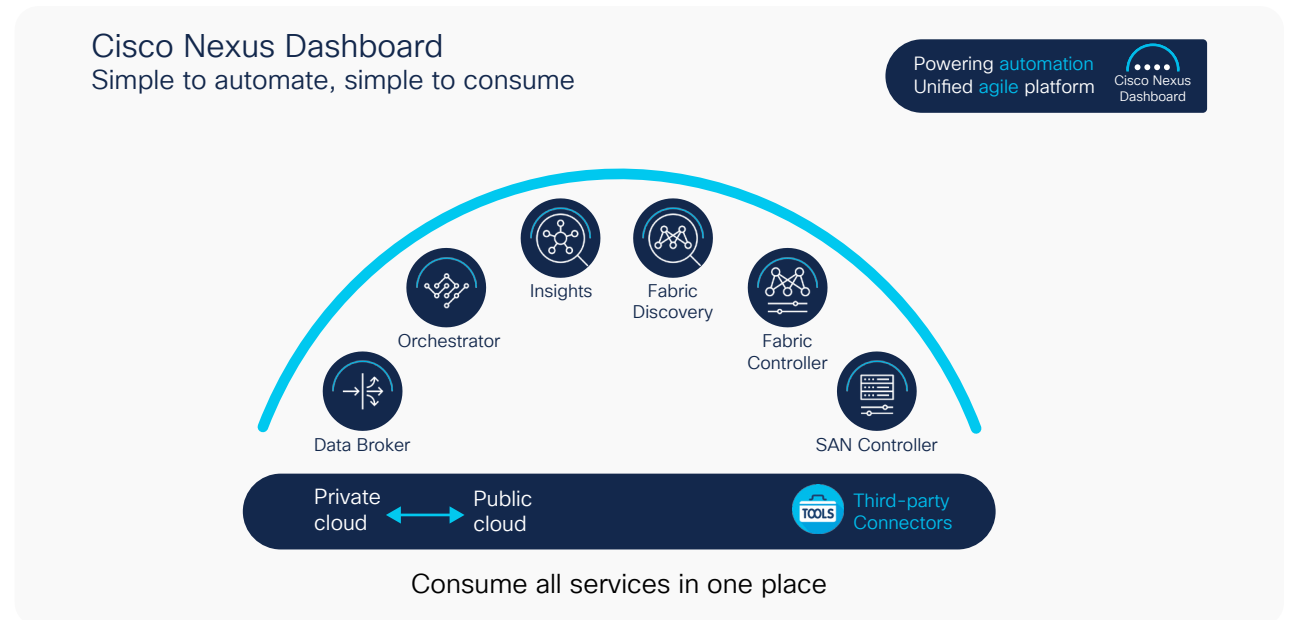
Cisco Nexus Dashboard
Simple to automate, simple to consume

Powering automation
Unified agile platform

Cisco Nexus Dashboard

Insights

Fabric Discovery

Orchestrator

Fabric Controller

Data Broker

SAN Controller

Private cloud

Public cloud

TOOLS

Third-party Connectors

Consume all services in one place